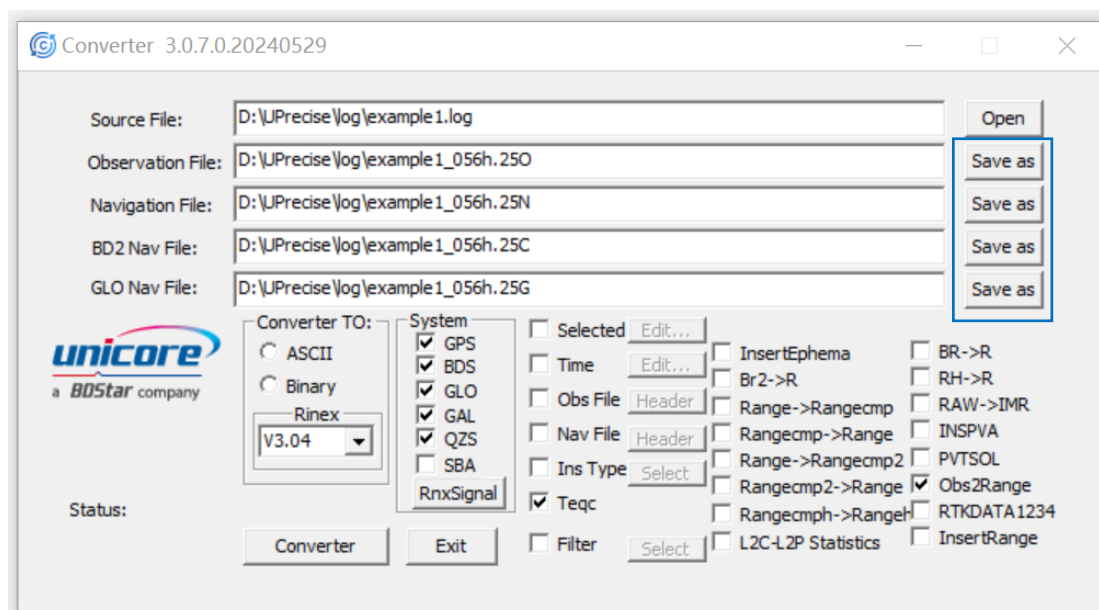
Converter 3.0.7.0.20240529

Source File: D:\UPrecise\log\example1.log Open

Observation File: D:\UPrecise\log\example1_056h.25O Save as

Navigation File: D:\UPrecise\log\example1_056h.25N Save as

BD2 Nav File: D:\UPrecise\log\example1_056h.25C Save as

GLO Nav File: D:\UPrecise\log\example1_056h.25G Save as

unicore
a BDStar company

Converter TO:
ASCII
Binary
Rinex
V3.04

System
GPS
BDS
GLO
GAL
QZS
SBA
RnxSignal

Selected Edit...
Time Edit...
Obs File Header
Nav File Header
Ins Type Select
Teqc
Filter Select

InsertEphema
Br2->R
Range->Rangecmp
Rangecmp->Range
Range->Rangecmp2
Rangecmp2->Range
Rangecmph->Rangeh
L2C-L2P Statistics

BR->R
RH->R
RAW->IMR
INSPVA
PVTSOL
Obs2Range
RTKDATA1234
InsertRange

Status:

Converter Exit